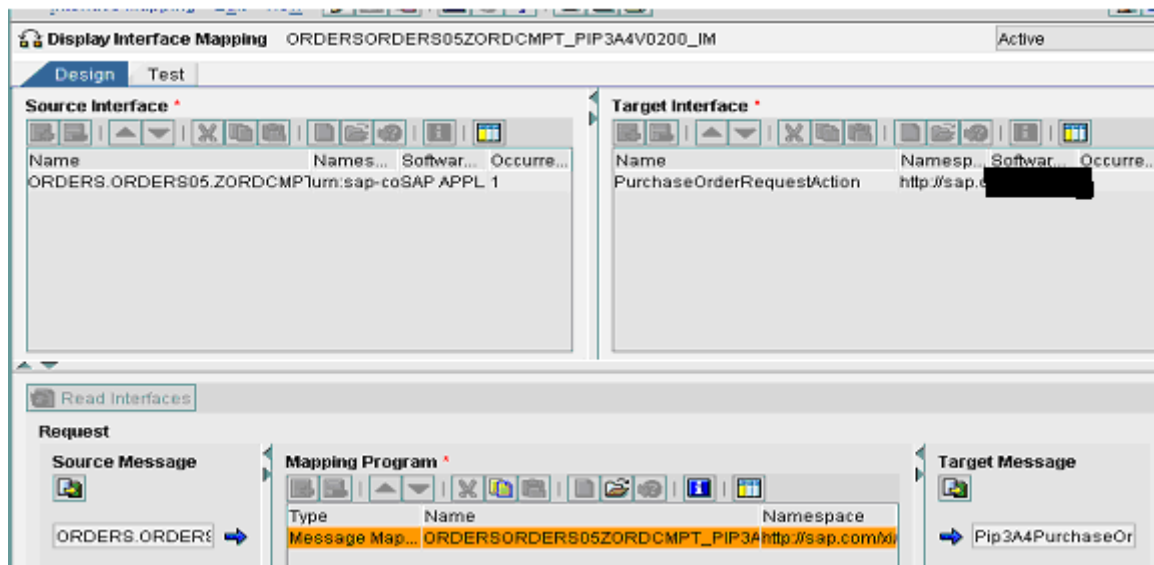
Display Interface Mapping ORDERSORDERS05ZORDCMPT_PIP3A4V0200_IM

Active

Design Test

Source Interface *

| Name | Names... | Softwar... | Occurre... |
|---|---|---|---|
| ORDERS.ORDERS05.ZORDCMPT | urn:sap-co | SAP APPL | 1 |

Target Interface *

| Name | Namesp... | Softwar... | Occurre... |
|---|---|---|---|
| PurchaseOrderRequestAction | http://sap.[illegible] | | |

Read Interfaces

Request

Source Message

ORDERS.ORDERS

Mapping Program *

| Type | Name | Namespace |
|---|---|---|
| Message Map... | ORDERSORDERS05ZORDCMPT_PIP3A | http://sap.com/xi/ |

Target Message

Pip3A4PurchaseOr